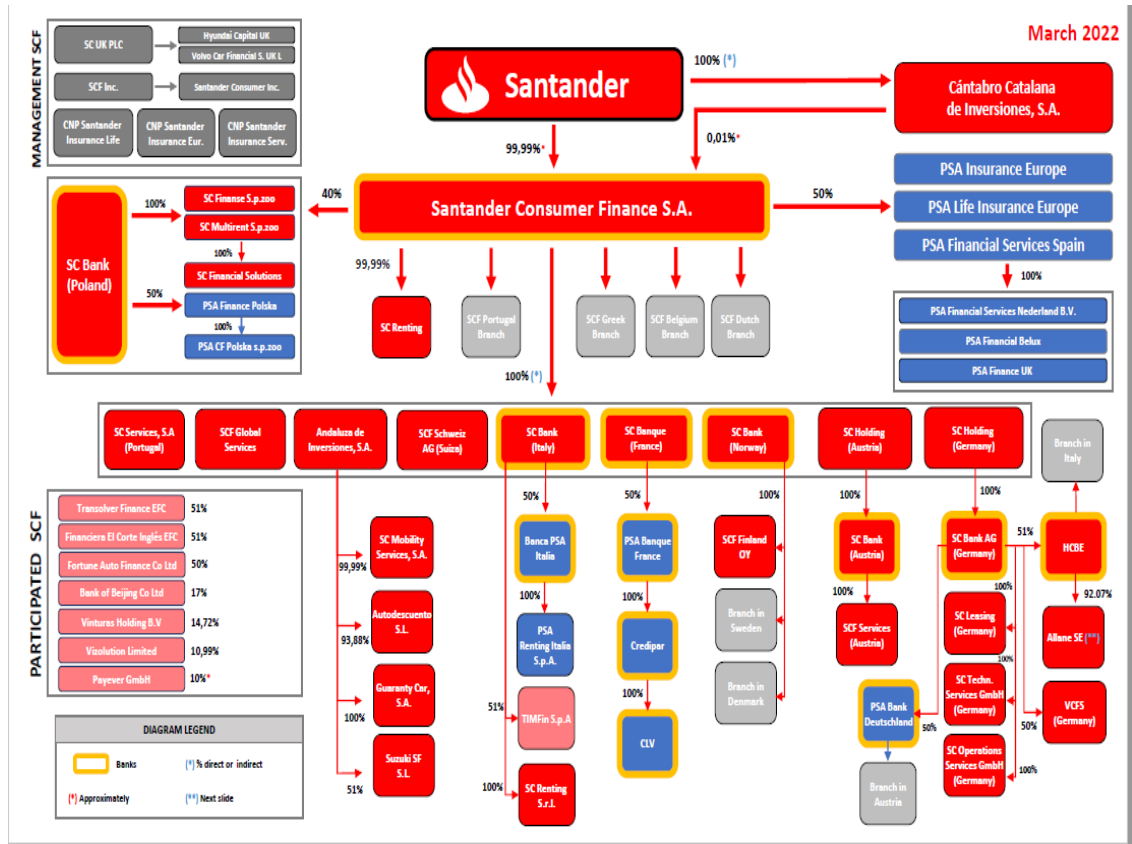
March 2022

MANAGEMENT SCF

SC UK PLC
Hyundai Capital UK
Volvo Car Financial S. UK L
SCF Inc.
Santander Consumer Inc.
CNP Santander Insurance Life
CNP Santander Insurance Eur.
CNP Santander Insurance Serv.

Santander
100% (*)
Cántabro Catalana de Inversiones, S.A.
99,99%*
0,01%*

Santander Consumer Finance S.A.
40%
50%
PSA Insurance Europe
PSA Life Insurance Europe
PSA Financial Services Spain
100%
PSA Financial Services Nederland B.V.
PSA Financial Belux
PSA Finance UK

SC Bank (Poland)
100%
SC Finanse S.p.zoo
SC Multirent S.p.zoo
100%
SC Financial Solutions
50%
PSA Finance Polska
100%
PSA CF Polska s.p.zoo

99,99%
SC Renting
SCF Portugal Branch
SCF Greek Branch
SCF Belgium Branch
SCF Dutch Branch

100% (*)

SC Services, S.A (Portugal)
SCF Global Services
Andaluza de Inversiones, S.A.
SCF Schweiz AG (Suiza)
SC Bank (Italy)
SC Banque (France)
SC Bank (Norway)
SC Holding (Austria)
SC Holding (Germany)
Branch in Italy

PARTICIPATED SCF

| Transolver Finance EFC | 51% |
|---|---|
| Financiera El Corte Inglés EFC | 51% |
| Fortune Auto Finance Co Ltd | 50% |
| Bank of Beijing Co Ltd | 17% |
| Vinturas Holding B.V | 14,72% |
| Vizolution Limited | 10,99% |
| Payever GmbH | 10%* |

99,99%
SC Mobility Services, S.A.
93,88%
Autodescuento S.L.
100%
Guaranty Car, S.A.
51%
Suzuki SF S.L.

50%
Banca PSA Italia
100%
PSA Renting Italia S.p.A.
51%
TIMFin S.p.A
100%
SC Renting S.r.l.

50%
PSA Banque France
100%
Credipar
100%
CLV

100%
SCF Finland OY
Branch in Sweden
Branch in Denmark

100%
SC Bank (Austria)
100%
SCF Services (Austria)

100%
SC Bank AG (Germany)
51%
HCBE
92.07%
Allane SE (**)
100%
SC Leasing (Germany)
100%
SC Techn. Services GmbH (Germany)
50%
VCFS (Germany)
100%
SC Operations Services GmbH (Germany)
PSA Bank Deutschland
50%
Branch in Austria

DIAGRAM LEGEND
Banks
(*) % direct or indirect
(*) Approximately
(**) Next slide